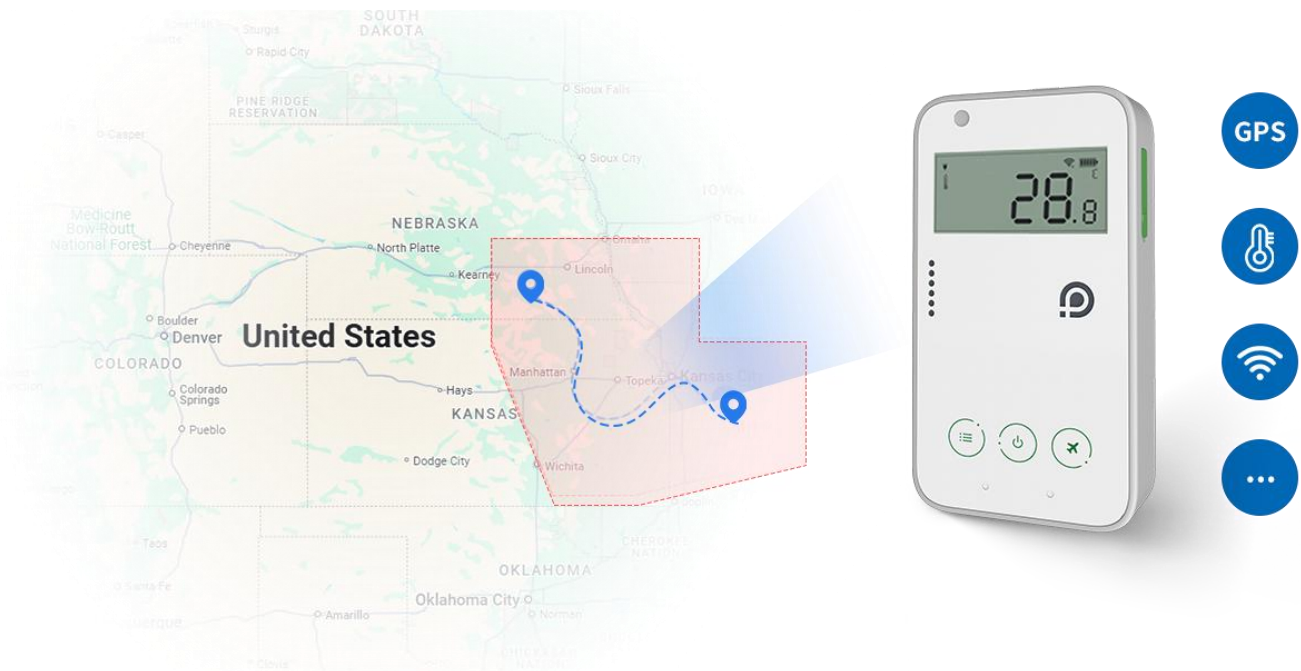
SOUTH DAKOTA

Sturgis

Rapid City

PINE RIDGE RESERVATION

Sioux Falls

Casper

Sioux City

IOWA

Medicine Bow-Routt National Forest

Cheyenne

NEBRASKA

North Platte

Des Mo

Omaha

Kearney

Lincoln

Boulder

Denver

United States

COLORADO

Manhattan

Topeka

Kansas City

Colorado Springs

Hays

KANSAS

Pueblo

Dodge City

Wichita

Taos

CHEROKEE NATION

Santa Fe

OKLAHOMA

Oklahoma City

Amarillo

Norman

querque

Clovis

28.8

GPS